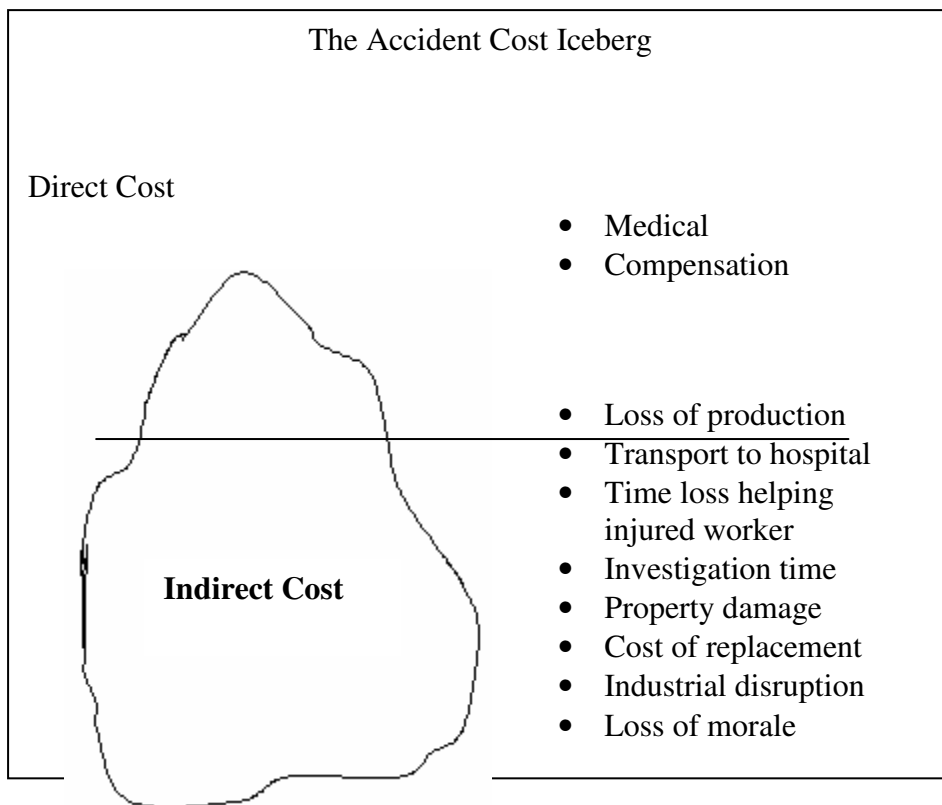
The Accident Cost Iceberg

Direct Cost

- Medical
- Compensation

- Loss of production
- Transport to hospital
- Time loss helping injured worker
- Investigation time
- Property damage
- Cost of replacement
- Industrial disruption
- Loss of morale

**Indirect Cost**